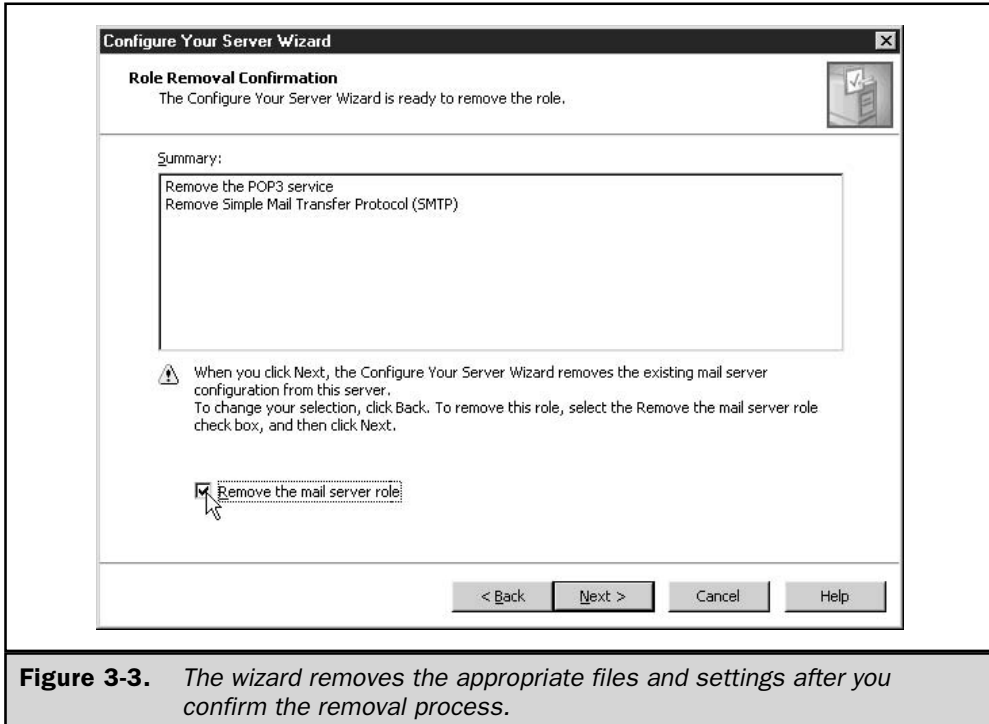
Configure Your Server Wizard

Role Removal Confirmation
The Configure Your Server Wizard is ready to remove the role.

Summary:

Remove the POP3 service
Remove Simple Mail Transfer Protocol (SMTP)

When you click Next, the Configure Your Server Wizard removes the existing mail server configuration from this server.
To change your selection, click Back. To remove this role, select the Remove the mail server role check box, and then click Next.

Remove the mail server role

< Back | Next > | Cancel | Help

Figure 3-3. The wizard removes the appropriate files and settings after you confirm the removal process.